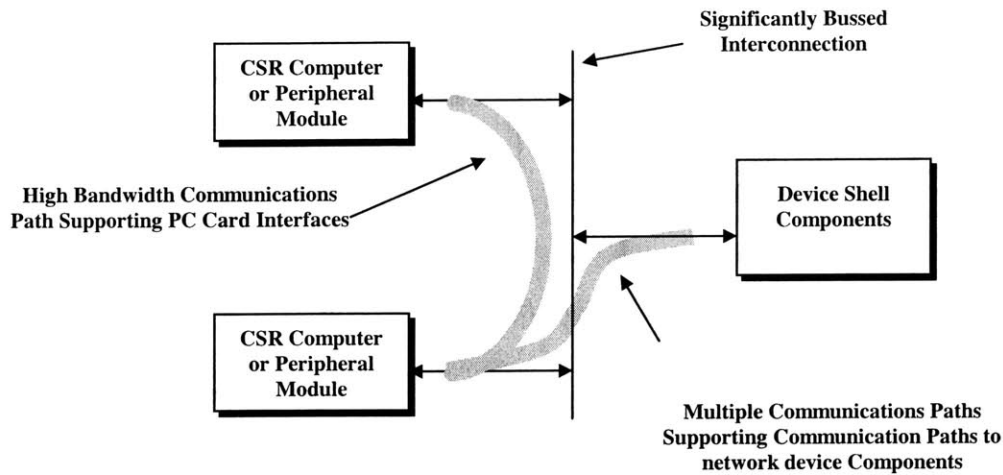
Significantly Bussed Interconnection

CSR Computer or Peripheral Module

High Bandwidth Communications Path Supporting PC Card Interfaces

Device Shell Components

CSR Computer or Peripheral Module

Multiple Communications Paths Supporting Communication Paths to network device Components